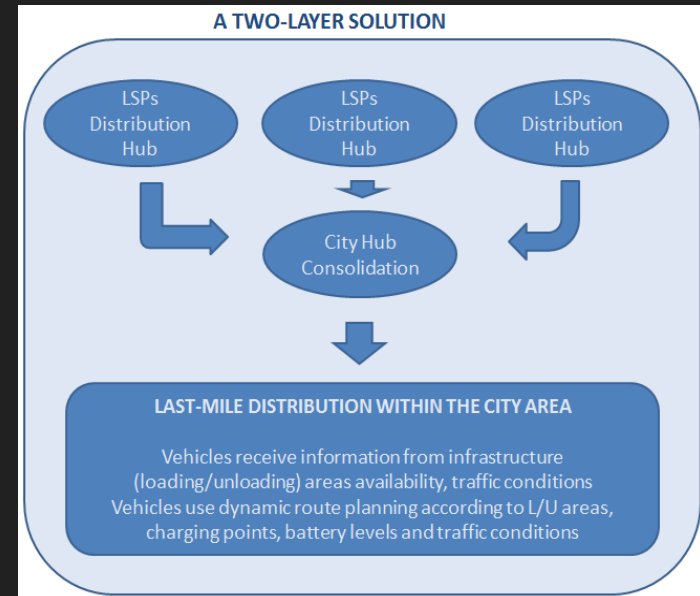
A TWO-LAYER SOLUTION

LSPs Distribution Hub

LSPs Distribution Hub

LSPs Distribution Hub

City Hub Consolidation

LAST-MILE DISTRIBUTION WITHIN THE CITY AREA

Vehicles receive information from infrastructure (loading/unloading) areas availability, traffic conditions
Vehicles use dynamic route planning according to L/U areas, charging points, battery levels and traffic conditions